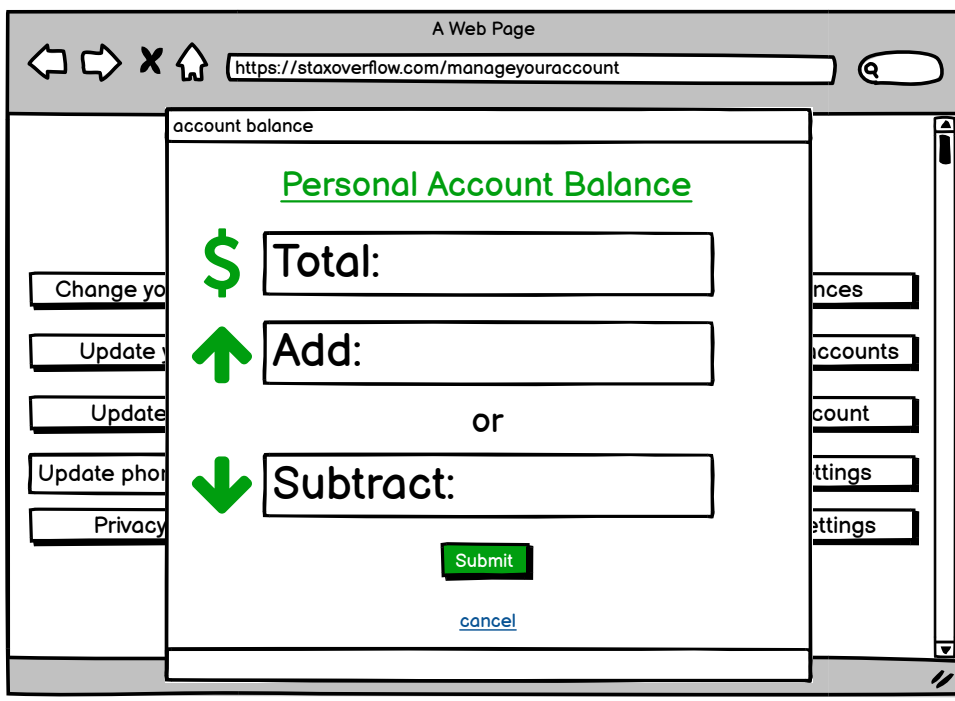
A Web Page

https://staxoverflow.com/manageyouraccount

account balance

Personal Account Balance

$ Total:

Add:

or

Subtract:

Submit

cancel

Change yo

Update y

Update

Update phon

Privacy

nces

accounts

count

ttings

ttings